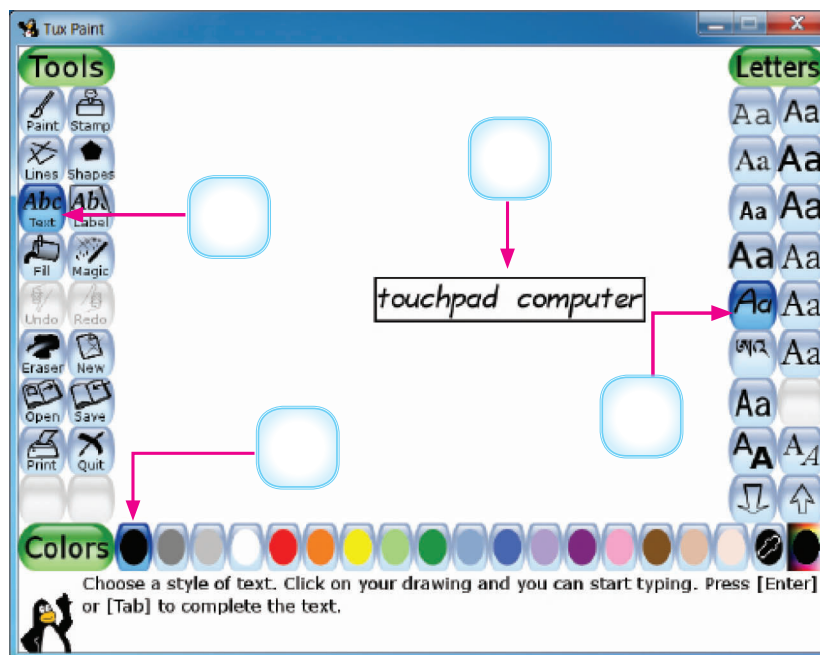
Tux Paint

Tools

Paint Stamp

Lines Shapes

Abc Text

Ab Label

Fill Magic

Undo Redo

Eraser New

Open Save

Print Quit

Letters

Aa Aa
Aa Aa
Aa Aa
Aa Aa
Aa Aa
আব Aa
Aa
A A

touchpad computer

Colors

Choose a style of text. Click on your drawing and you can start typing. Press [Enter] or [Tab] to complete the text.